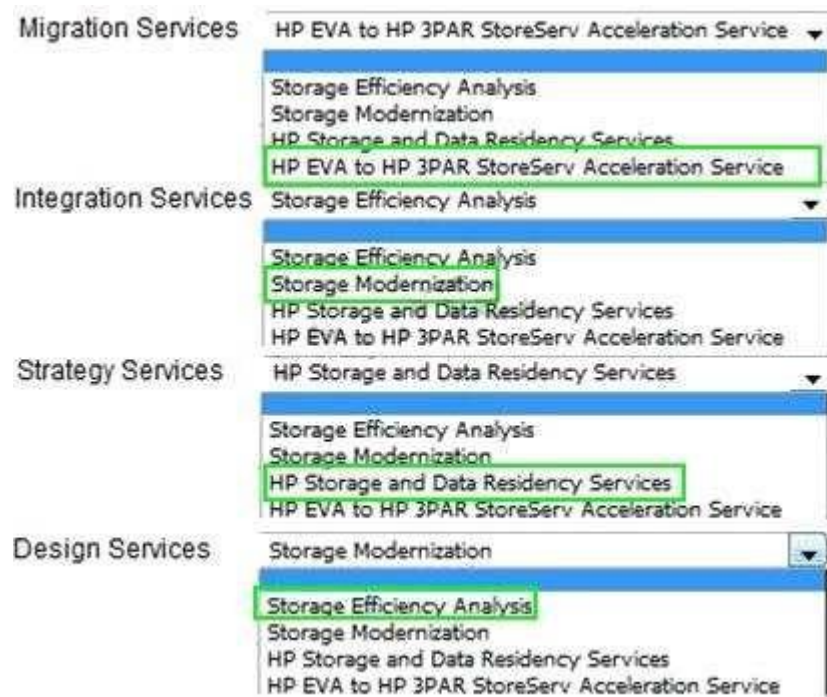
Migration Services

HP EVA to HP 3PAR StoreServ Acceleration Service

Storage Efficiency Analysis
Storage Modernization
HP Storage and Data Residency Services
HP EVA to HP 3PAR StoreServ Acceleration Service

Integration Services

Storage Efficiency Analysis

Storage Efficiency Analysis
Storage Modernization
HP Storage and Data Residency Services
HP EVA to HP 3PAR StoreServ Acceleration Service

Strategy Services

HP Storage and Data Residency Services

Storage Efficiency Analysis
Storage Modernization
HP Storage and Data Residency Services
HP EVA to HP 3PAR StoreServ Acceleration Service

Design Services

Storage Modernization

Storage Efficiency Analysis
Storage Modernization
HP Storage and Data Residency Services
HP EVA to HP 3PAR StoreServ Acceleration Service